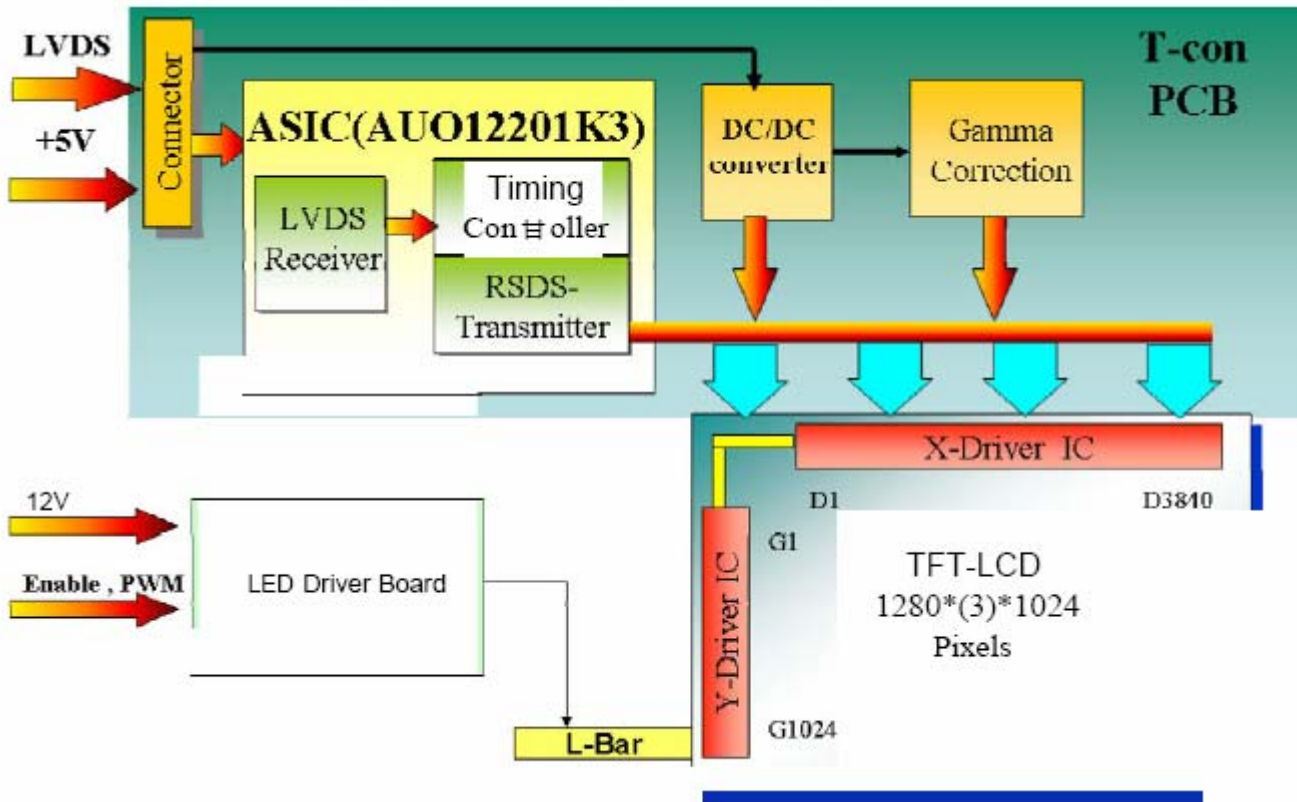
LVDS
+5V
Connector
ASIC(AUO12201K3)
LVDS Receiver
Timing Con甘oller
RSDS-Transmitter
DC/DC converter
Gamma Correction
T-con PCB
X-Driver IC
D1
D3840
G1
Y-Driver IC
G1024
TFT-LCD
1280*(3)*1024
Pixels
12V
Enable , PWM
LED Driver Board
L-Bar